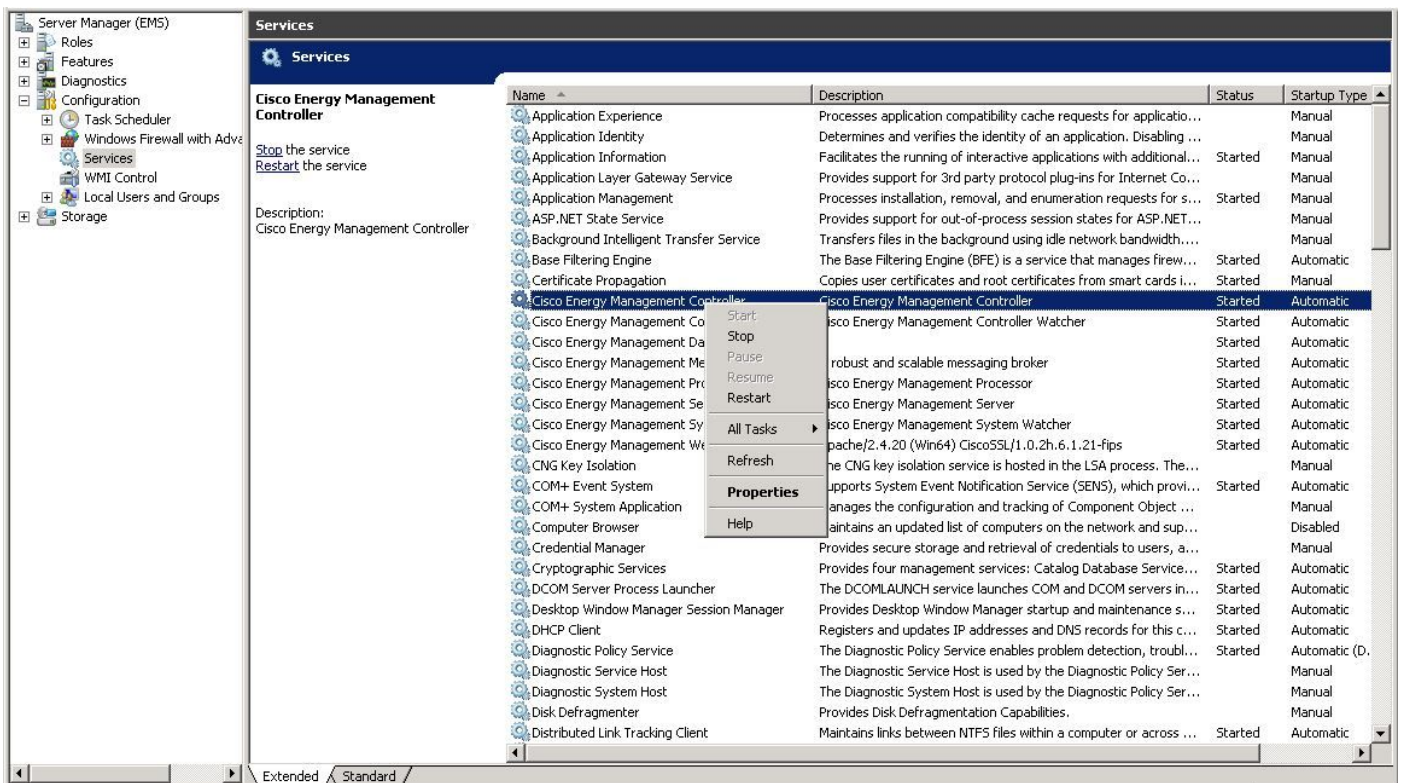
Server Manager (EMS)
Roles
Features
Diagnostics
Configuration
Task Scheduler
Windows Firewall with Adva
Services
WMI Control
Local Users and Groups
Storage

Services

Services

Cisco Energy Management Controller

Stop the service
Restart the service

Description:
Cisco Energy Management Controller

| Name | Description | Status | Startup Type |
|---|---|---|---|
| Application Experience | Processes application compatibility cache requests for applicatio... | | Manual |
| Application Identity | Determines and verifies the identity of an application. Disabling ... | | Manual |
| Application Information | Facilitates the running of interactive applications with additional... | Started | Manual |
| Application Layer Gateway Service | Provides support for 3rd party protocol plug-ins for Internet Co... | | Manual |
| Application Management | Processes installation, removal, and enumeration requests for s... | Started | Manual |
| ASP.NET State Service | Provides support for out-of-process session states for ASP.NET... | | Manual |
| Background Intelligent Transfer Service | Transfers files in the background using idle network bandwidth.... | | Manual |
| Base Filtering Engine | The Base Filtering Engine (BFE) is a service that manages firew... | Started | Automatic |
| Certificate Propagation | Copies user certificates and root certificates from smart cards i... | Started | Manual |
| Cisco Energy Management Controller | Cisco Energy Management Controller | Started | Automatic |
| Cisco Energy Management Co | isco Energy Management Controller Watcher | Started | Automatic |
| Cisco Energy Management Da | | Started | Automatic |
| Cisco Energy Management Me | robust and scalable messaging broker | Started | Automatic |
| Cisco Energy Management Pro | isco Energy Management Processor | Started | Automatic |
| Cisco Energy Management Se | isco Energy Management Server | Started | Automatic |
| Cisco Energy Management Sy | isco Energy Management System Watcher | Started | Automatic |
| Cisco Energy Management We | pache/2.4.20 (Win64) CiscoSSL/1.0.2h.6.1.21-fips | Started | Automatic |
| CNG Key Isolation | he CNG key isolation service is hosted in the LSA process. The... | | Manual |
| COM+ Event System | upports System Event Notification Service (SENS), which provi... | Started | Automatic |
| COM+ System Application | anages the configuration and tracking of Component Object ... | | Manual |
| Computer Browser | aintains an updated list of computers on the network and sup... | | Disabled |
| Credential Manager | Provides secure storage and retrieval of credentials to users, a... | | Manual |
| Cryptographic Services | Provides four management services: Catalog Database Service... | Started | Automatic |
| DCOM Server Process Launcher | The DCOMLAUNCH service launches COM and DCOM servers in... | Started | Automatic |
| Desktop Window Manager Session Manager | Provides Desktop Window Manager startup and maintenance s... | Started | Automatic |
| DHCP Client | Registers and updates IP addresses and DNS records for this c... | Started | Automatic |
| Diagnostic Policy Service | The Diagnostic Policy Service enables problem detection, troubl... | Started | Automatic (D. |
| Diagnostic Service Host | The Diagnostic Service Host is used by the Diagnostic Policy Ser... | | Manual |
| Diagnostic System Host | The Diagnostic System Host is used by the Diagnostic Policy Ser... | | Manual |
| Disk Defragmenter | Provides Disk Defragmentation Capabilities. | | Manual |
| Distributed Link Tracking Client | Maintains links between NTFS files within a computer or across ... | Started | Automatic |

Start
Stop
Pause
Resume
Restart
All Tasks
Refresh
Properties
Help

Extended Standard